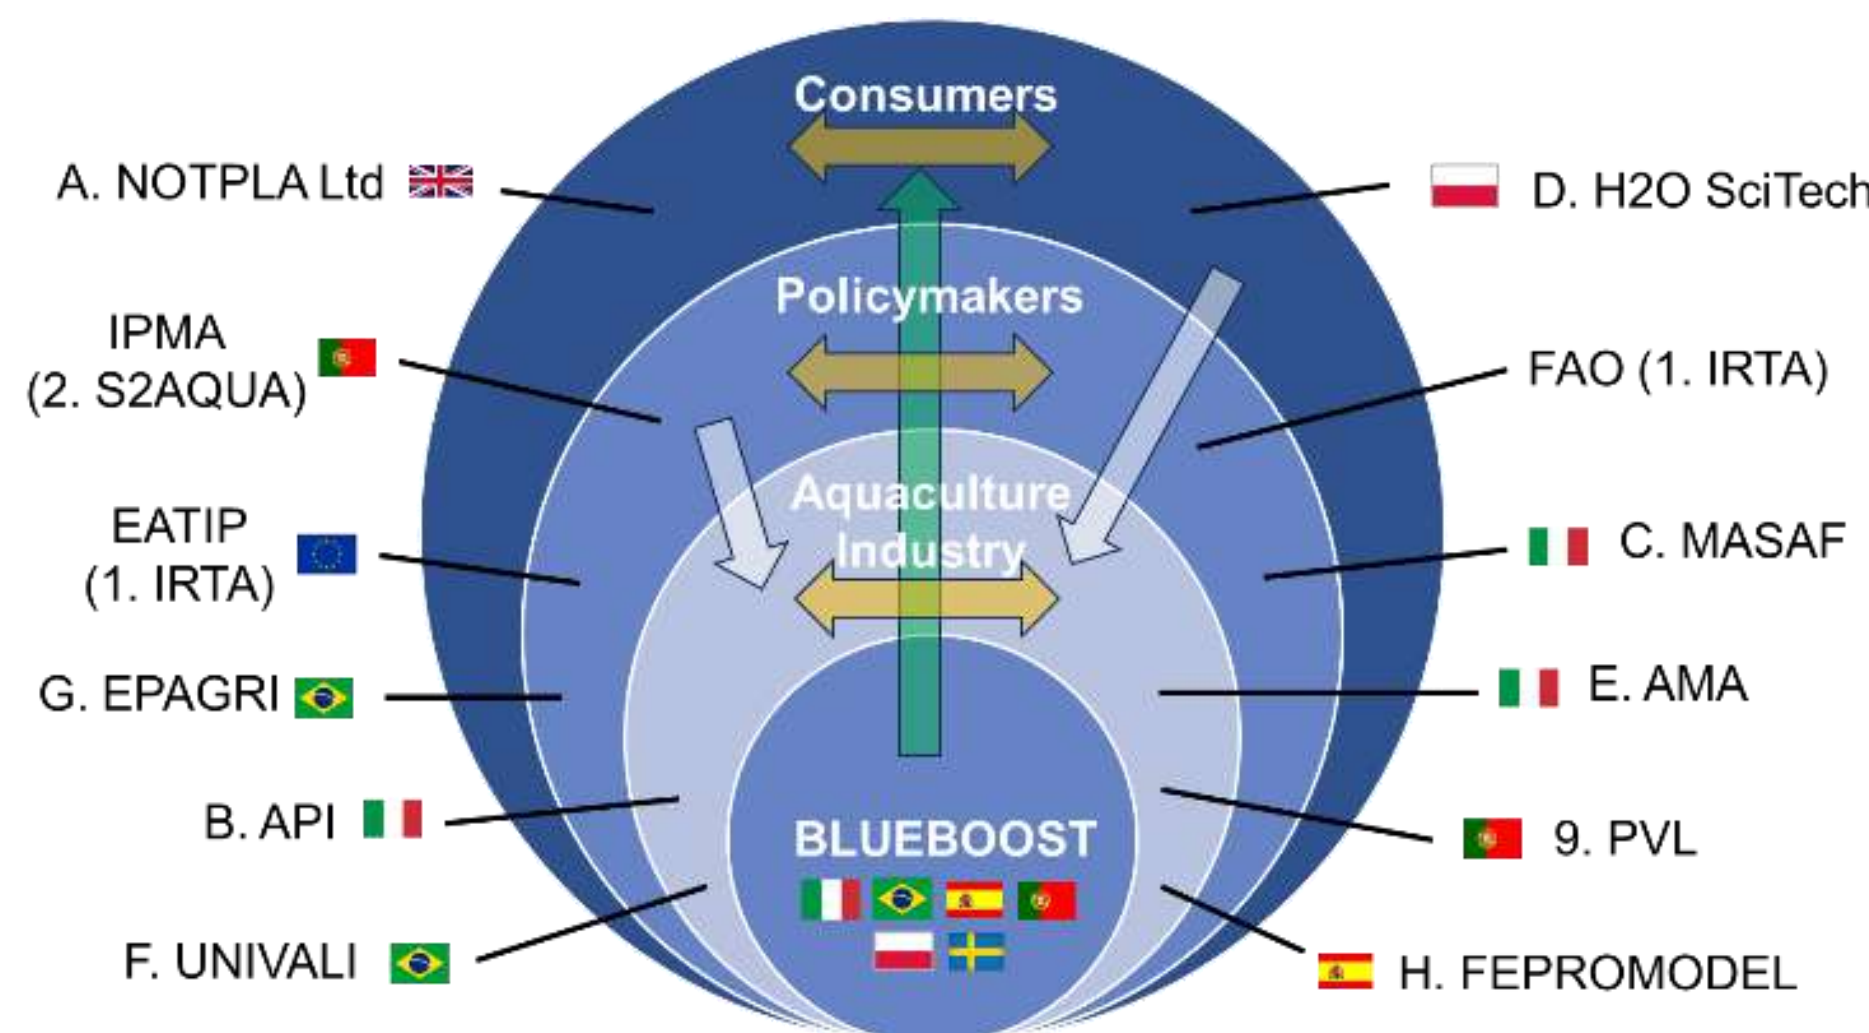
Consumers

Policymakers

Aquaculture Industry

BLUEBOOST

A. NOTPLA Ltd

IPMA (2. S2AQUA)

EATIP (1. IRTA)

G. EPAGRI

B. API

F. UNIVALI

D. H2O SciTech

FAO (1. IRTA)

C. MASAF

E. AMA

9. PVL

H. FEPROMODEL